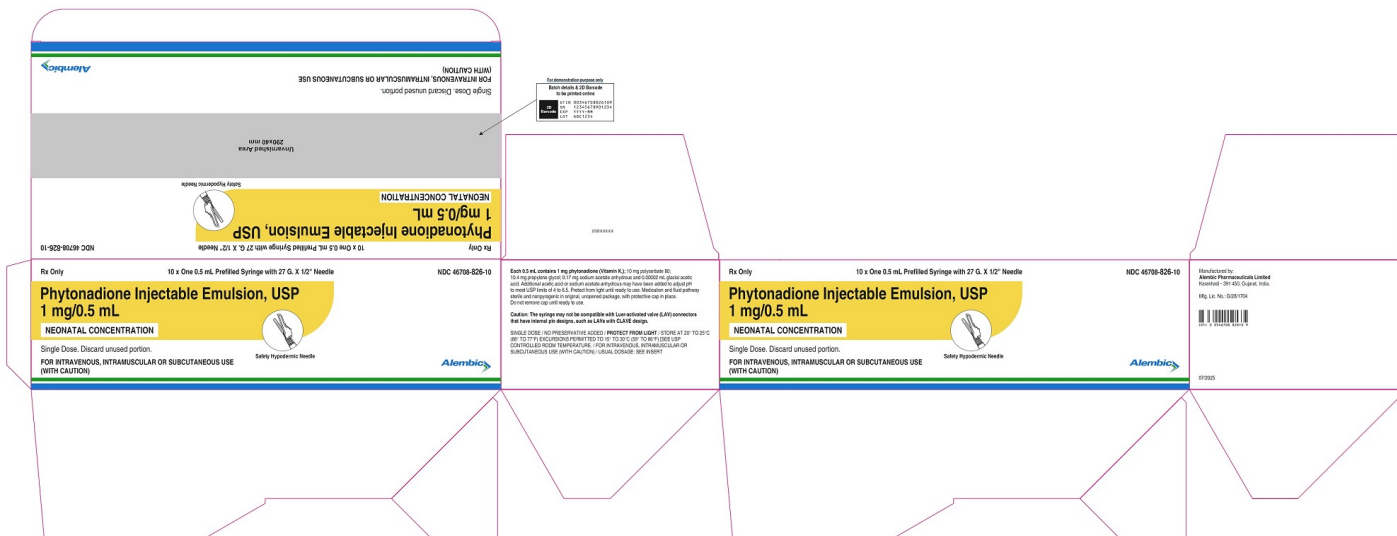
Alembic

(WITH CAUTION)
FOR INTRAVENOUS, INTRAMUSCULAR OR SUBCUTANEOUS USE

Single Dose. Discard unused portion.

Unvarnished Area
230x40 mm

Safety Hypodermic Needle

NEONATAL CONCENTRATION

1 mg/0.5 mL
Phytonadione Injectable Emulsion, USP

NDC 46708-826-10

10 x One 0.5 mL Prefilled Syringe with 27 G. X 1/2" Needle

Rx Only

For demonstration purpose only
Batch details & 2D Barcode to be printed online

2D Barcode

GTIN 00346708826109
SN 12345678901234
EXP YYYY-MM
LOT ABC1234

XXXXXXX

Rx Only

10 x One 0.5 mL Prefilled Syringe with 27 G. X 1/2" Needle

NDC 46708-826-10

Phytonadione Injectable Emulsion, USP
1 mg/0.5 mL

NEONATAL CONCENTRATION

Safety Hypodermic Needle

Single Dose. Discard unused portion.

FOR INTRAVENOUS, INTRAMUSCULAR OR SUBCUTANEOUS USE (WITH CAUTION)

Alembic

Each 0.5 mL contains 1 mg phytonadione (Vitamin K₁); 10 mg polysorbate 80; 10.4 mg propylene glycol; 0.17 mg sodium acetate anhydrous and 0.00002 mL glacial acetic acid. Additional acetic acid or sodium acetate anhydrous may have been added to adjust pH to meet USP limits of 4 to 6.5. Protect from light until ready to use. Medication and fluid pathway sterile and nonpyrogenic in original, unopened package, with protective cap in place. Do not remove cap until ready to use.

Caution: The syringe may not be compatible with Luer-activated valve (LAV) connectors that have internal pin designs, such as LAVs with CLAVE design.

SINGLE DOSE / NO PRESERVATIVE ADDED / PROTECT FROM LIGHT / STORE AT 20° TO 25°C (68° TO 77°F) EXCURSIONS PERMITTED TO 15° TO 30°C (59° TO 86°F) [SEE USP CONTROLLED ROOM TEMPERATURE.] / FOR INTRAVENOUS, INTRAMUSCULAR OR SUBCUTANEOUS USE (WITH CAUTION) / USUAL DOSAGE: SEE INSERT

Rx Only

10 x One 0.5 mL Prefilled Syringe with 27 G. X 1/2" Needle

NDC 46708-826-10

Phytonadione Injectable Emulsion, USP
1 mg/0.5 mL

NEONATAL CONCENTRATION

Safety Hypodermic Needle

Single Dose. Discard unused portion.

FOR INTRAVENOUS, INTRAMUSCULAR OR SUBCUTANEOUS USE (WITH CAUTION)

Alembic

Manufactured by:
Alembic Pharmaceuticals Limited
Karakhadi - 391 450, Gujarat, India.

Mfg. Lic. No.: G/28/1704

3 46708 82610 9

07/2025